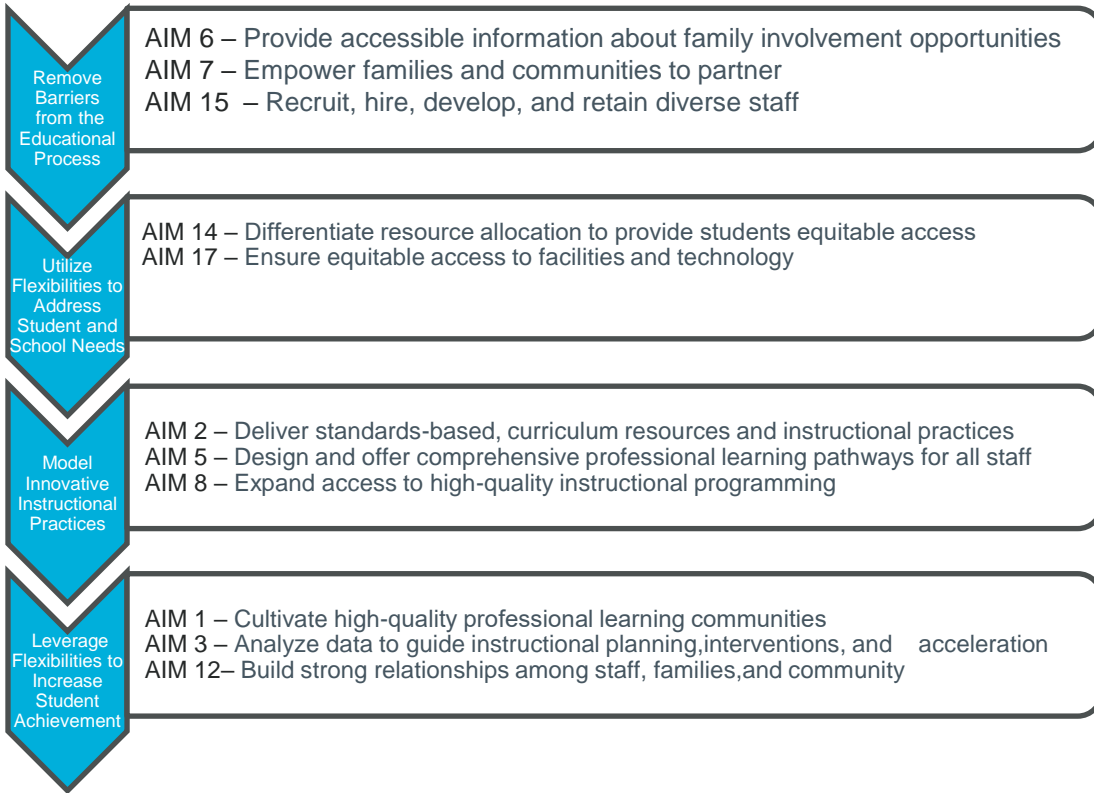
Remove Barriers from the Educational Process

AIM 6 – Provide accessible information about family involvement opportunities
AIM 7 – Empower families and communities to partner
AIM 15 – Recruit, hire, develop, and retain diverse staff

Utilize Flexibilities to Address Student and School Needs

AIM 14 – Differentiate resource allocation to provide students equitable access
AIM 17 – Ensure equitable access to facilities and technology

Model Innovative Instructional Practices

AIM 2 – Deliver standards-based, curriculum resources and instructional practices
AIM 5 – Design and offer comprehensive professional learning pathways for all staff
AIM 8 – Expand access to high-quality instructional programming

Leverage Flexibilities to Increase Student Achievement

AIM 1 – Cultivate high-quality professional learning communities
AIM 3 – Analyze data to guide instructional planning,interventions, and acceleration
AIM 12– Build strong relationships among staff, families,and community